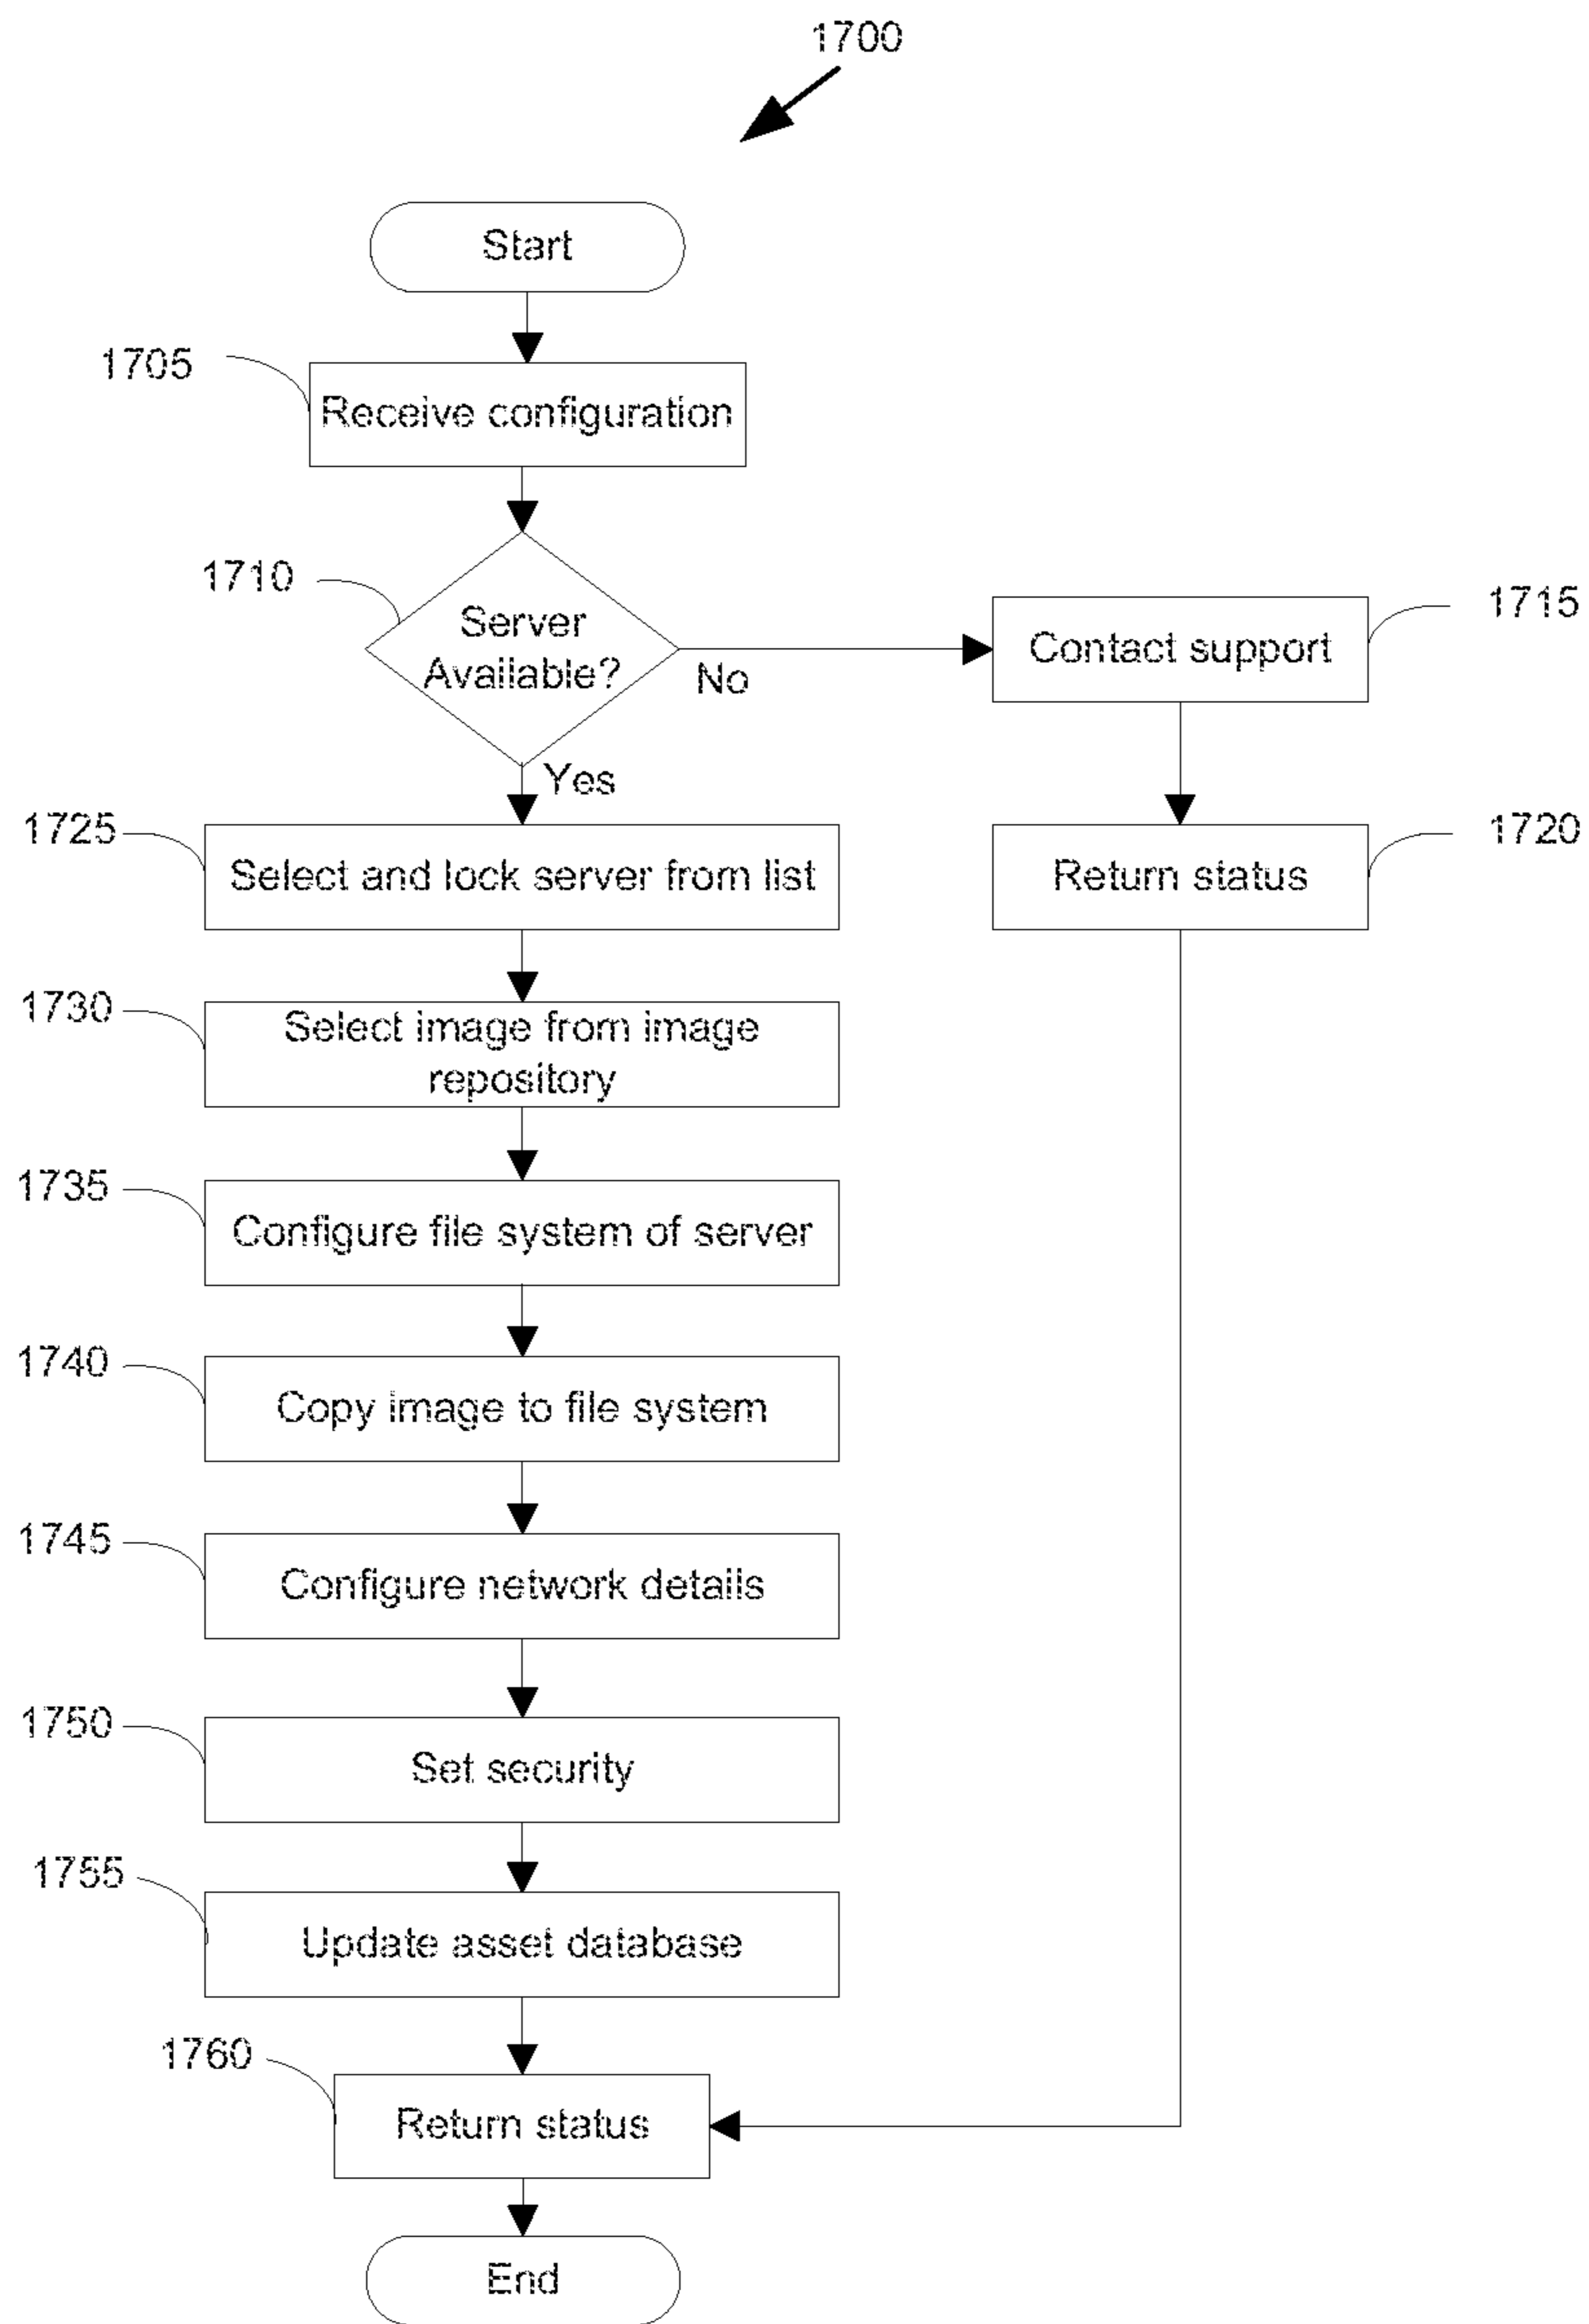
1700

Start

1705 Receive configuration

1710 Server Available?

No

1715 Contact support

1720 Return status

Yes

1725 Select and lock server from list

1730 Select image from image repository

1735 Configure file system of server

1740 Copy image to file system

1745 Configure network details

1750 Set security

1755 Update asset database

1760 Return status

End